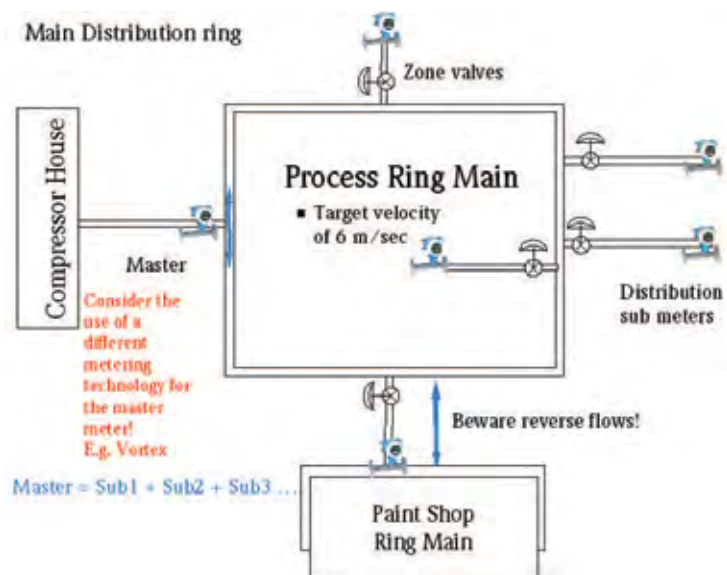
Main Distribution ring

Zone valves

Compressor House

Process Ring Main

■ Target velocity of 6 m/sec

Master

Consider the use of a different metering technology for the master meter! E.g. Vortex

Distribution sub meters

Beware reverse flows!

Master = Sub1 + Sub2 + Sub3 ...

Paint Shop Ring Main